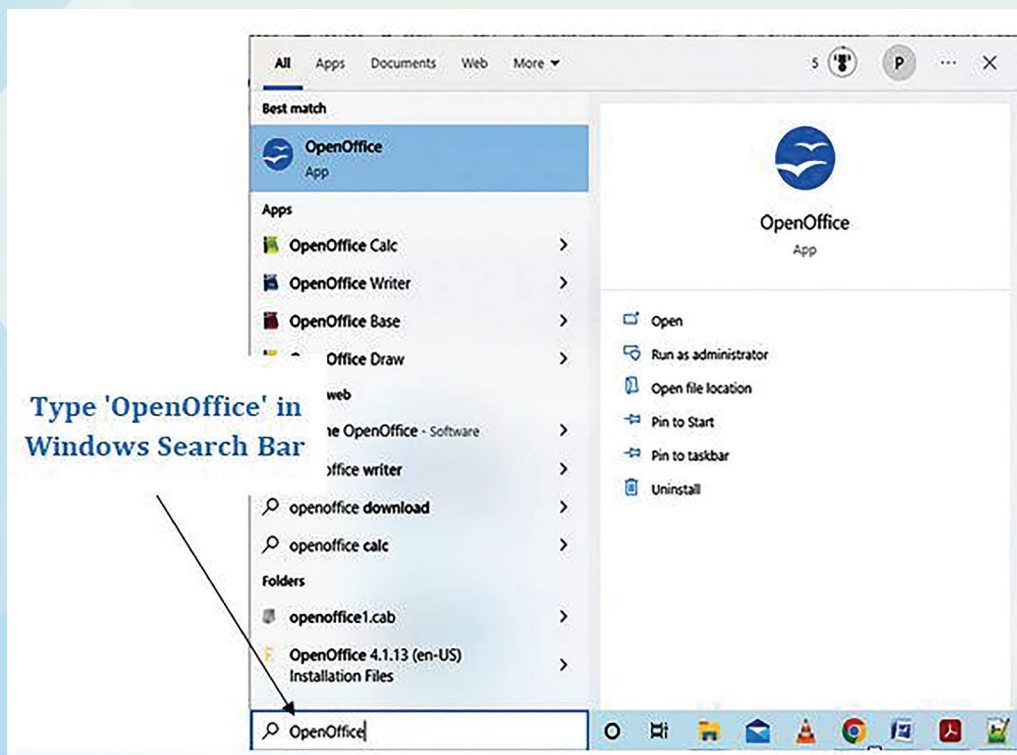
All Apps Documents Web More ▾

5 P ··· ✕

Best match

OpenOffice
App

Apps

OpenOffice Calc >

OpenOffice Writer >

OpenOffice Base >

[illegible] Office Draw >

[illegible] web

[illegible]e OpenOffice - Software >

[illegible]ffice writer >

openoffice download >

openoffice calc >

Folders

openoffice1.cab >

OpenOffice 4.1.13 (en-US) Installation Files >

OpenOffice

OpenOffice
App

Open

Run as administrator

Open file location

Pin to Start

Pin to taskbar

Uninstall

Type 'OpenOffice' in Windows Search Bar